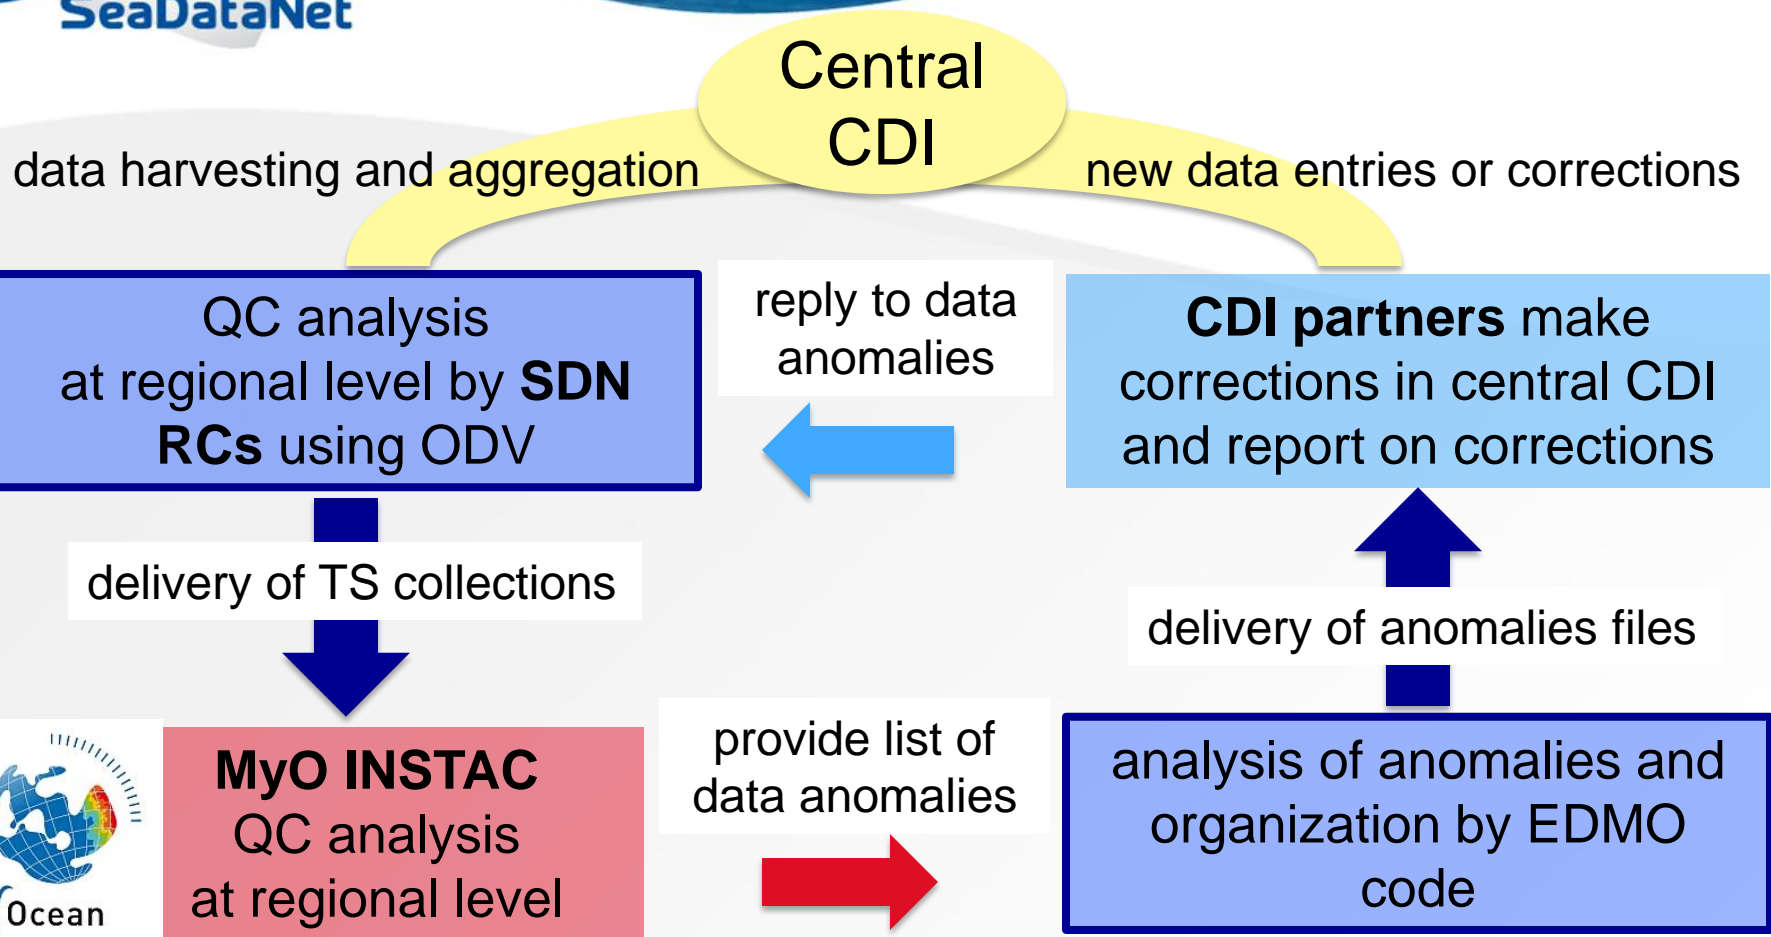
SeaDataNet

Central CDI

data harvesting and aggregation

new data entries or corrections

QC analysis at regional level by **SDN RCs** using ODV

reply to data anomalies

**CDI partners** make corrections in central CDI and report on corrections

delivery of TS collections

delivery of anomalies files

Ocean

**MyO INSTAC** QC analysis at regional level

provide list of data anomalies

analysis of anomalies and organization by EDMO code